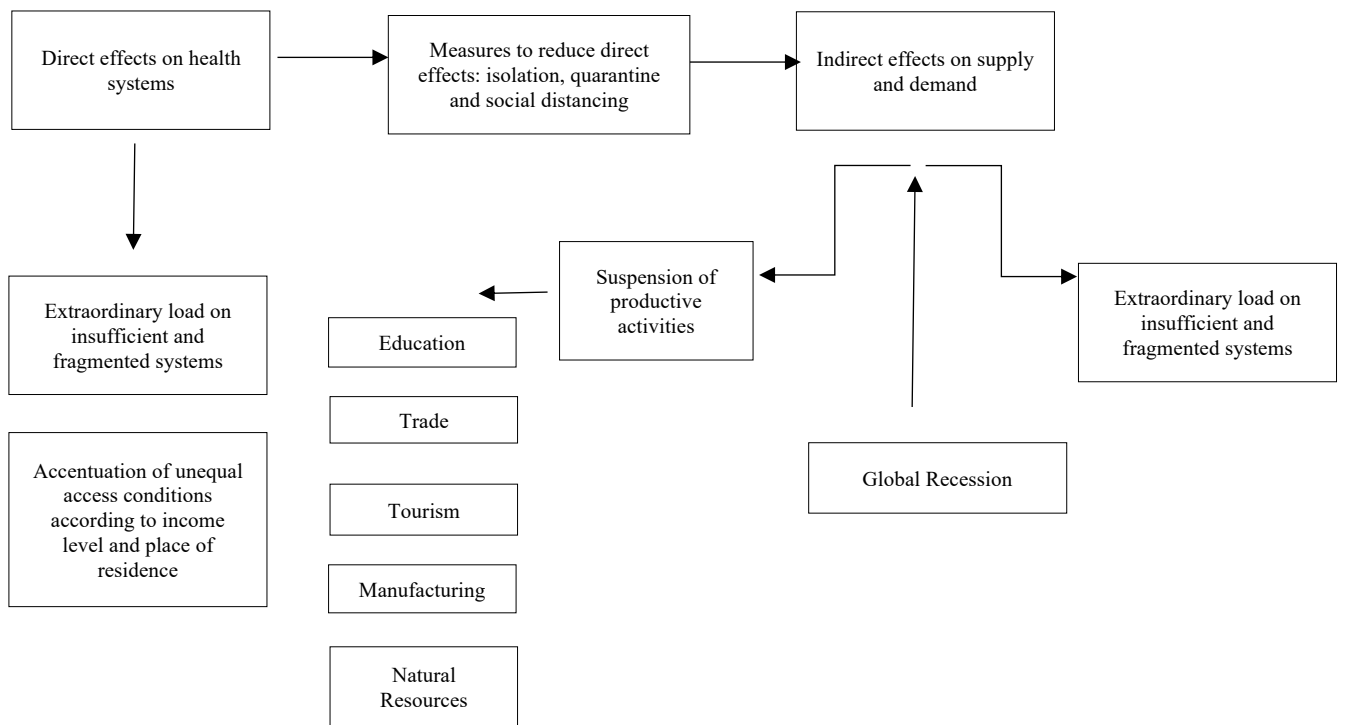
Direct effects on health systems

Measures to reduce direct effects: isolation, quarantine and social distancing

Indirect effects on supply and demand

Extraordinary load on insufficient and fragmented systems

Accentuation of unequal access conditions according to income level and place of residence

Suspension of productive activities

Education

Trade

Tourism

Manufacturing

Natural Resources

Extraordinary load on insufficient and fragmented systems

Global Recession